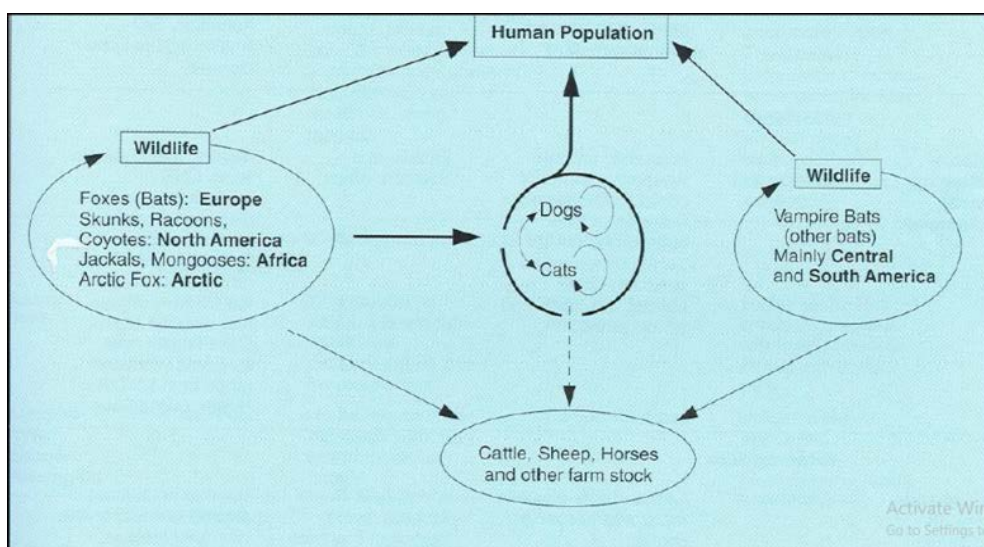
Human Population

Wildlife

Foxes (Bats): Europe
Skunks, Racoons,
Coyotes: North America
Jackals, Mongooses: Africa
Arctic Fox: Arctic

Dogs

Cats

Wildlife

Vampire Bats
(other bats)
Mainly Central
and South America

Cattle, Sheep, Horses
and other farm stock

Activate Wi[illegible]
Go to Settings t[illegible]